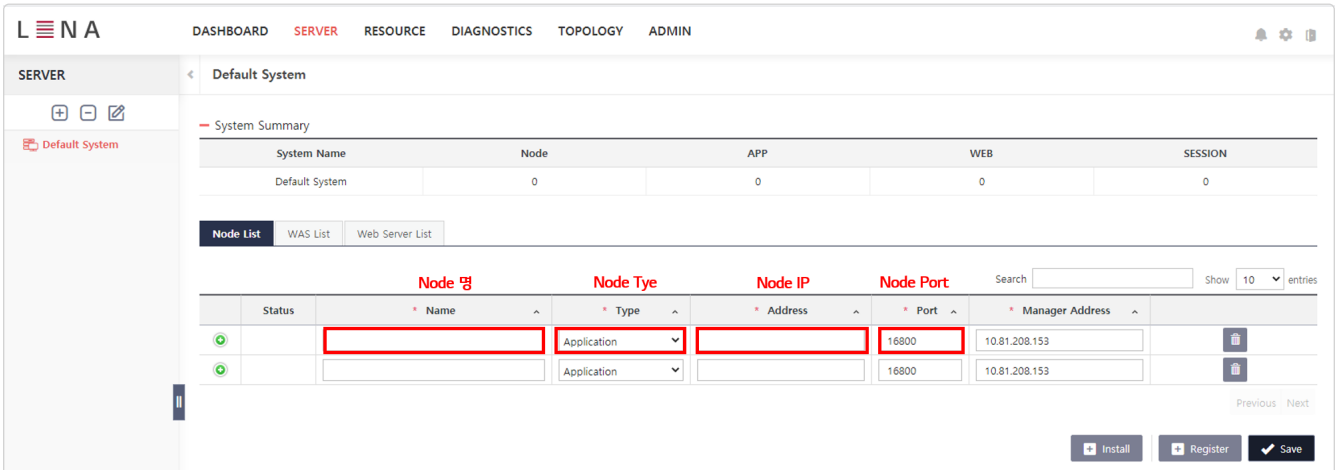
LENA

DASHBOARD SERVER RESOURCE DIAGNOSTICS TOPOLOGY ADMIN

SERVER

Default System

Default System

System Summary

| System Name | Node | APP | WEB | SESSION |
|---|---|---|---|---|
| Default System | 0 | 0 | 0 | 0 |

Node List WAS List Web Server List

Node 명 Node Tye Node IP Node Port

Search

Show 10 entries

| | Status | * Name | * Type | * Address | * Port | * Manager Address | |
|---|---|---|---|---|---|---|---|
| | | | Application | | 16800 | 10.81.208.153 | |
| | | | Application | | 16800 | 10.81.208.153 | |

Previous Next

Install Register Save